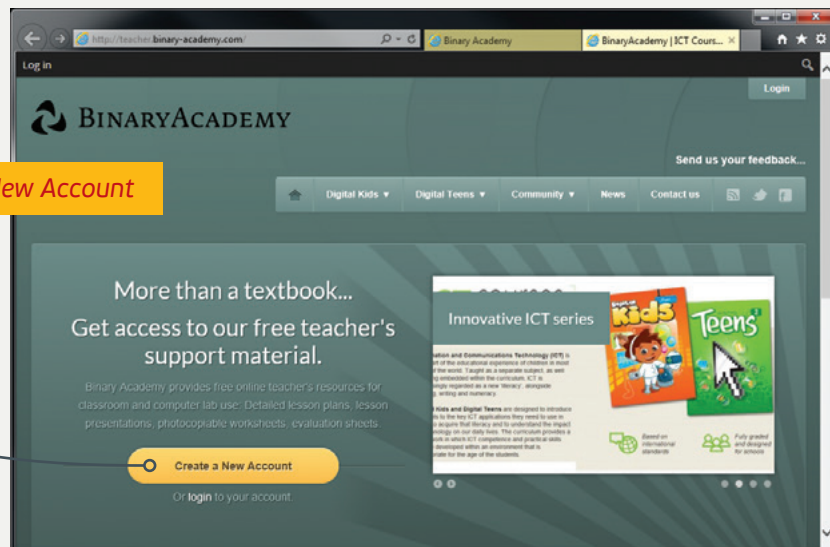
http://teacher.binary-academy.com/

Binary Academy

BinaryAcademy | ICT Cours...

Log in

Login

BINARYACADEMY

Send us your feedback...

New Account

Digital Kids ▾ Digital Teens ▾ Community ▾ News Contact us

More than a textbook...

Get access to our free teacher's support material.

Binary Academy provides free online teacher's resources for classroom and computer lab use: Detailed lesson plans, lesson presentations, photocopiable worksheets, evaluation sheets.

Create a New Account

Or login to your account

Innovative ICT series

Kids

Teens

Based on international standards

Fully graded and designed for schools